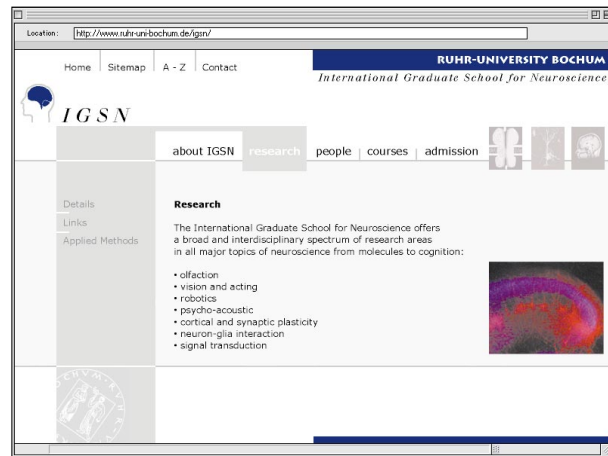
Location: http://www.ruhr-uni-bochum.de/igsn/

Home | Sitemap | A - Z | Contact

RUHR-UNIVERSITY BOCHUM
International Graduate School for Neuroscience

IGSN

about IGSN | research | people | courses | admission

Details
Links
Applied Methods

Research

The International Graduate School for Neuroscience offers a broad and interdisciplinary spectrum of research areas in all major topics of neuroscience from molecules to cognition:

• olfaction
• vision and acting
• robotics
• psycho-acoustic
• cortical and synaptic plasticity
• neuron-glia interaction
• signal transduction